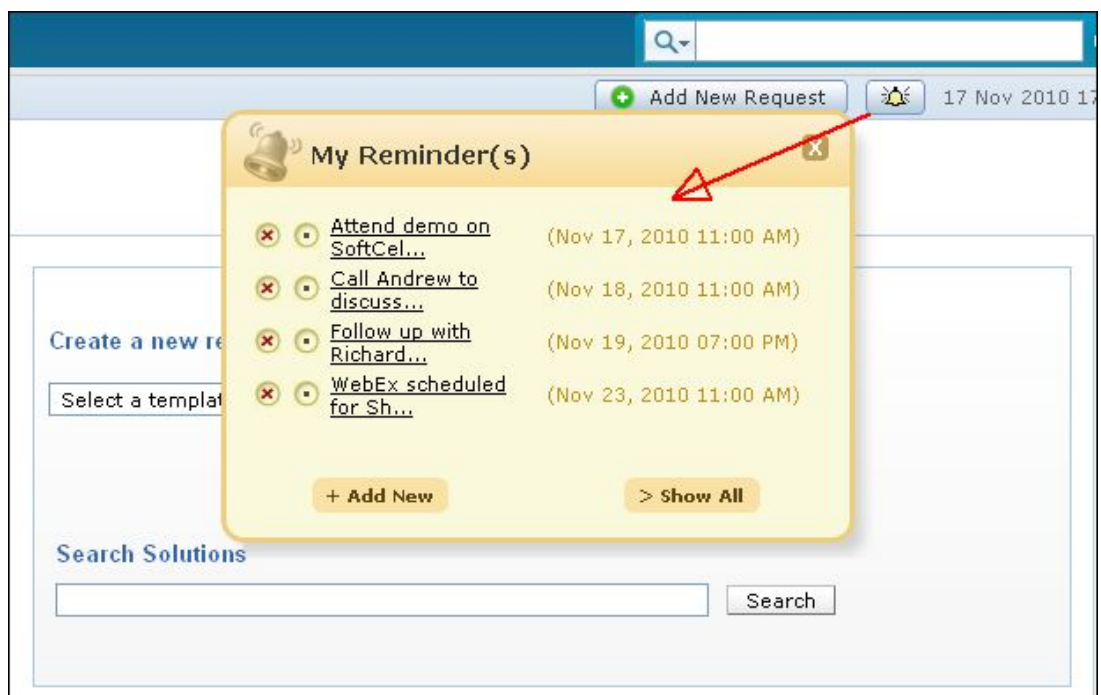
Add New Request

17 Nov 2010 17

My Reminder(s)

Attend demo on SoftCel... (Nov 17, 2010 11:00 AM)

Call Andrew to discuss... (Nov 18, 2010 11:00 AM)

Follow up with Richard... (Nov 19, 2010 07:00 PM)

WebEx scheduled for Sh... (Nov 23, 2010 11:00 AM)

+ Add New

> Show All

Create a new re

Select a templat

Search Solutions

Search